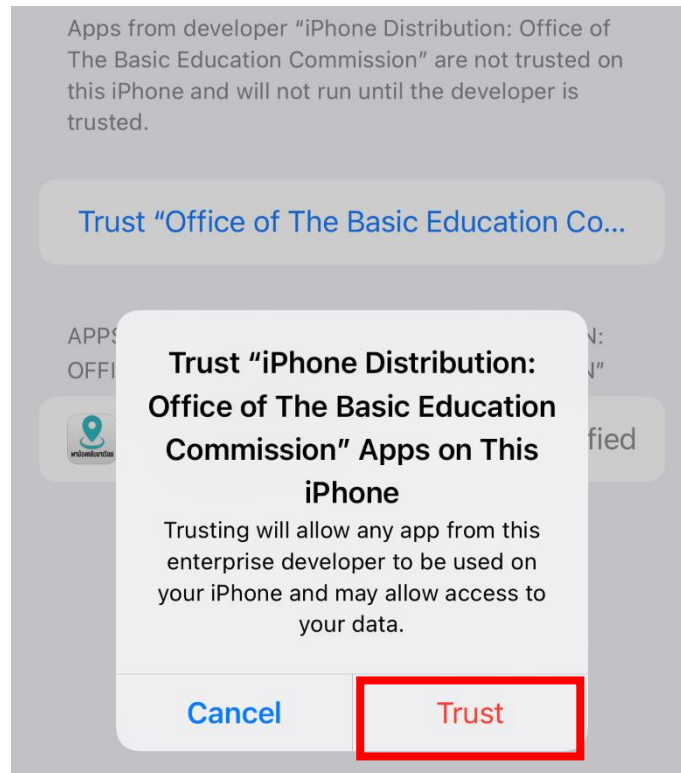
Apps from developer "iPhone Distribution: Office of The Basic Education Commission" are not trusted on this iPhone and will not run until the developer is trusted.

Trust "Office of The Basic Education Co...

APPS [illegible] N:

OFFI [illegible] N"

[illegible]

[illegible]fied

Trust "iPhone Distribution: Office of The Basic Education Commission" Apps on This iPhone

Trusting will allow any app from this enterprise developer to be used on your iPhone and may allow access to your data.

Cancel

Trust